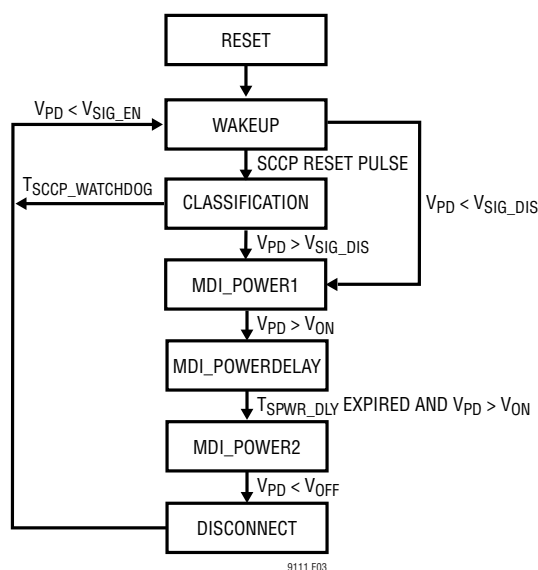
RESET

$V_{PD} < V_{SIG\_EN}$

WAKEUP

SCCP RESET PULSE

$T_{SCCP\_WATCHDOG}$

CLASSIFICATION

$V_{PD} < V_{SIG\_DIS}$

$V_{PD} > V_{SIG\_DIS}$

MDI_POWER1

$V_{PD} > V_{ON}$

MDI_POWERDELAY

$T_{SPWR\_DLY}$ EXPIRED AND $V_{PD} > V_{ON}$

MDI_POWER2

$V_{PD} < V_{OFF}$

DISCONNECT

9111 F03